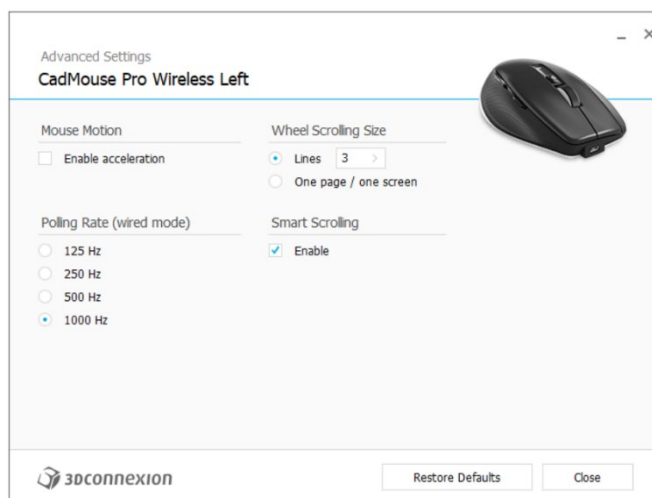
Advanced Settings
CadMouse Pro Wireless Left

Mouse Motion
Enable acceleration

Wheel Scrolling Size
Lines 3
One page / one screen

Polling Rate (wired mode)
125 Hz
250 Hz
500 Hz
1000 Hz

Smart Scrolling
Enable

3Dconnexion

Restore Defaults
Close